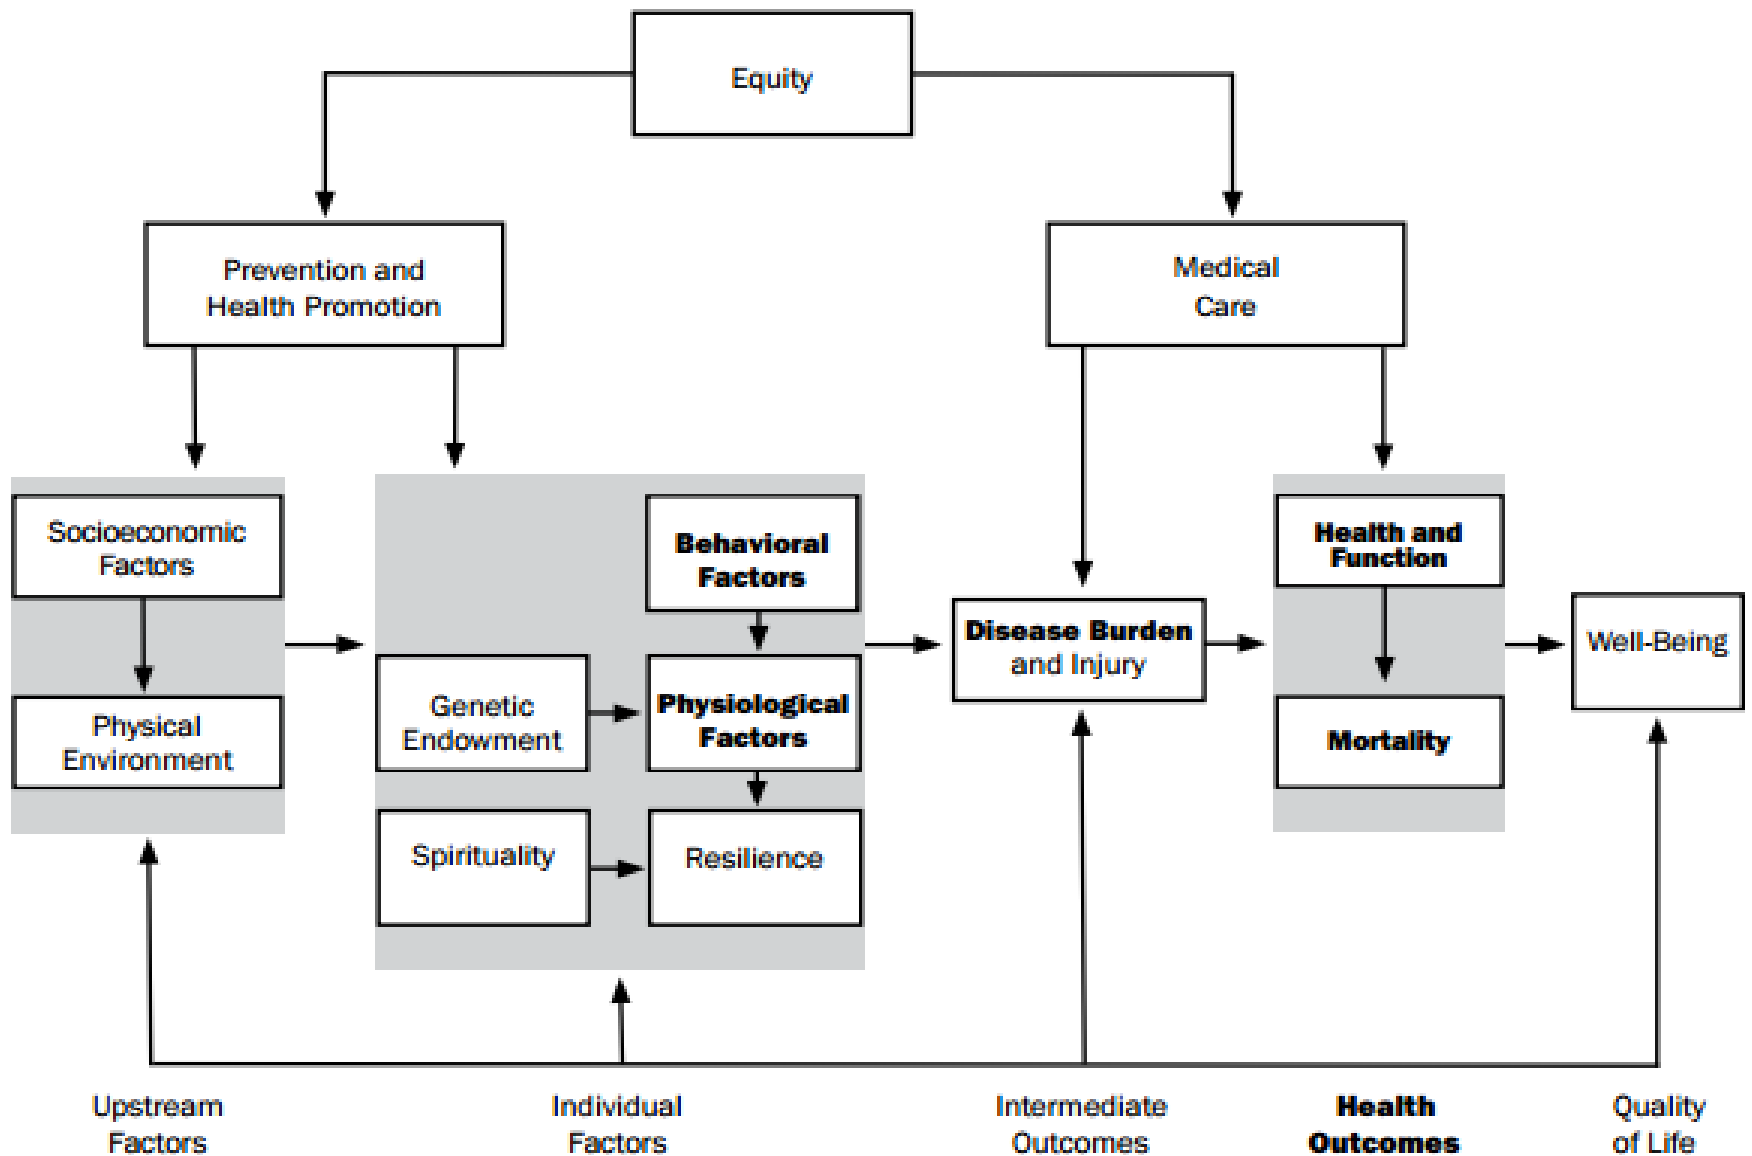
Equity

Prevention and Health Promotion

Medical Care

Socioeconomic Factors

Physical Environment

Behavioral Factors

Genetic Endowment

Physiological Factors

Spirituality

Resilience

Disease Burden and Injury

Health and Function

Mortality

Well-Being

Upstream Factors

Individual Factors

Intermediate Outcomes

Health Outcomes

Quality of Life